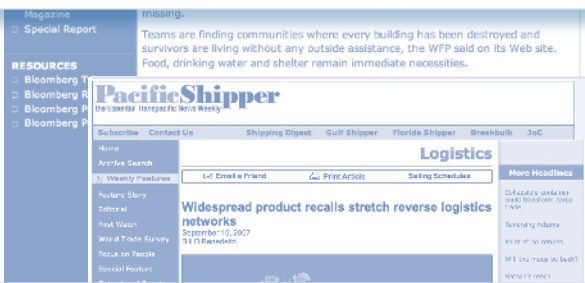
Magazine
Special Report

missing.

Teams are finding communities where every building has been destroyed and survivors are living without any outside assistance, the WFP said on its Web site. Food, drinking water and shelter remain immediate necessities.

RESOURCES
Bloomberg T
Bloomberg R
Bloomberg P
Bloomberg P

PacificShipper
The Essential Transpacific News Weekly

Subscribe Contact Us Shipping Digest Gulf Shipper Florida Shipper Breakbulk JoC

Home
Archive Search
Weekly Features
Feature Story
Editorial
First Watch
World Trade Survey
Focus on People
Special Features

Logistics

E-mail a Friend Print Article Sailing Schedules

Widespread product recalls stretch reverse logistics networks
September 10, 2007
Bill Mongelluzzo

More Headlines
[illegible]
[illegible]
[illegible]
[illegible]
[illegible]